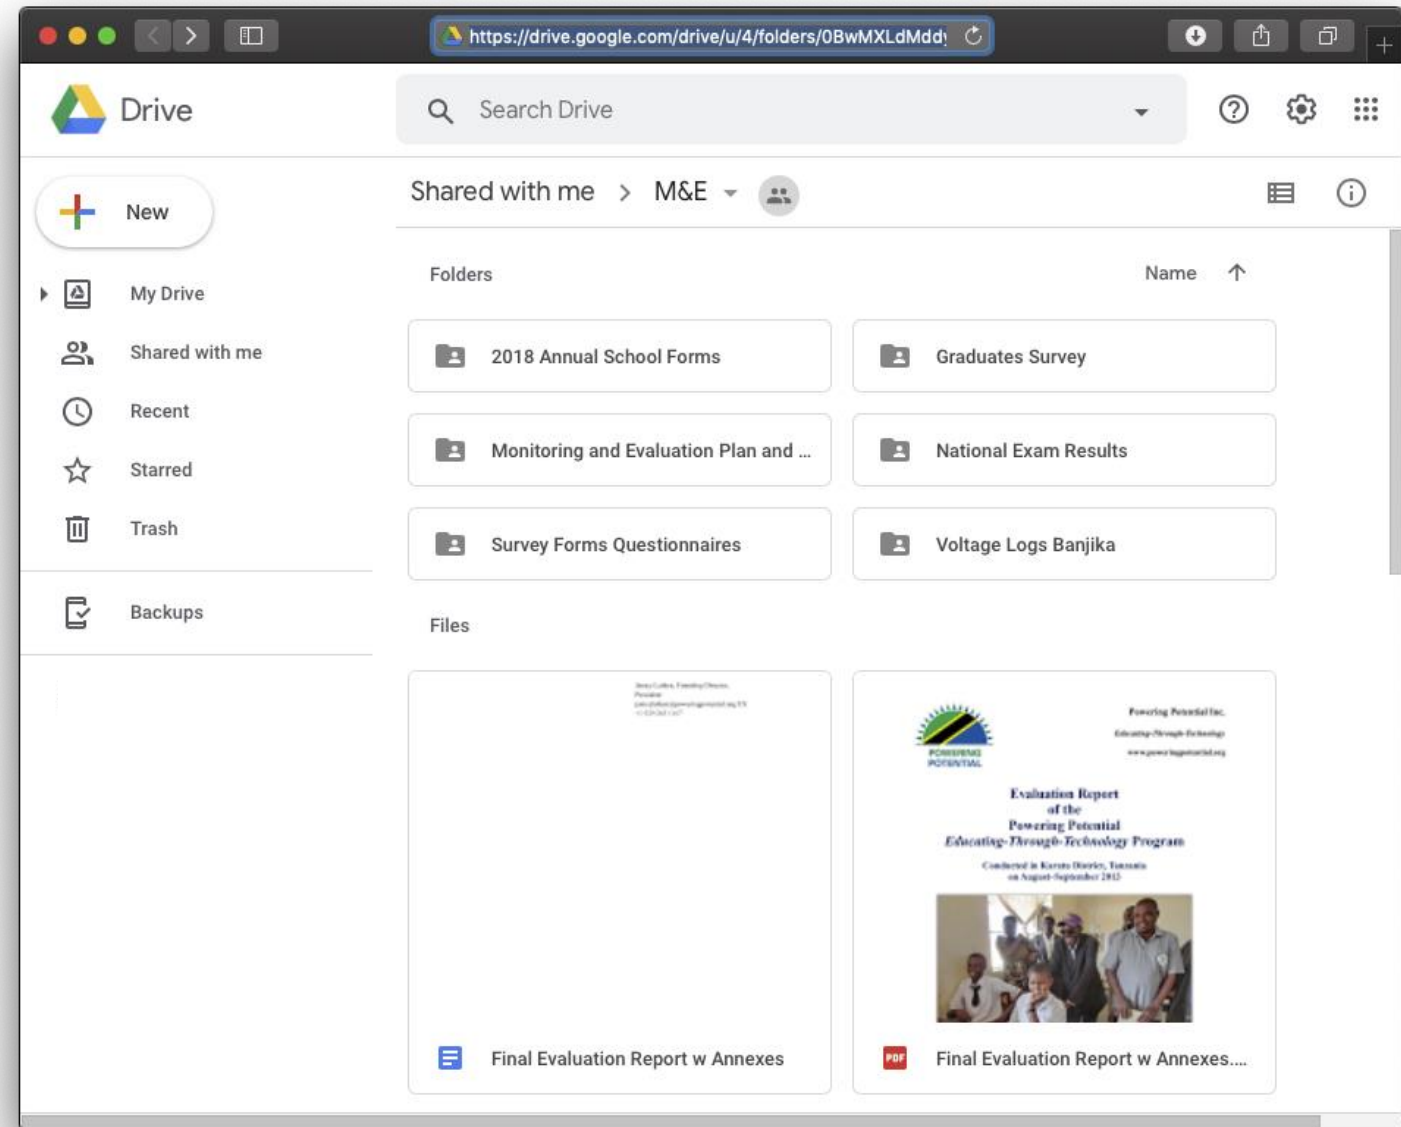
https://drive.google.com/drive/u/4/folders/0BwMXLdMdd

Drive

Search Drive

New

My Drive

Shared with me

Recent

Starred

Trash

Backups

Shared with me > M&E

Folders

Name

2018 Annual School Forms

Graduates Survey

Monitoring and Evaluation Plan and ...

National Exam Results

Survey Forms Questionnaires

Voltage Logs Banjika

Files

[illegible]

POWERING POTENTIAL

Powering Potential Inc.

Educating-Through-Technology

www.poweringpotential.org

Evaluation Report of the Powering Potential Educating-Through-Technology Program

Conducted in Karatu District, Tanzania on August-September 2013

Final Evaluation Report w Annexes

PDF

Final Evaluation Report w Annexes....